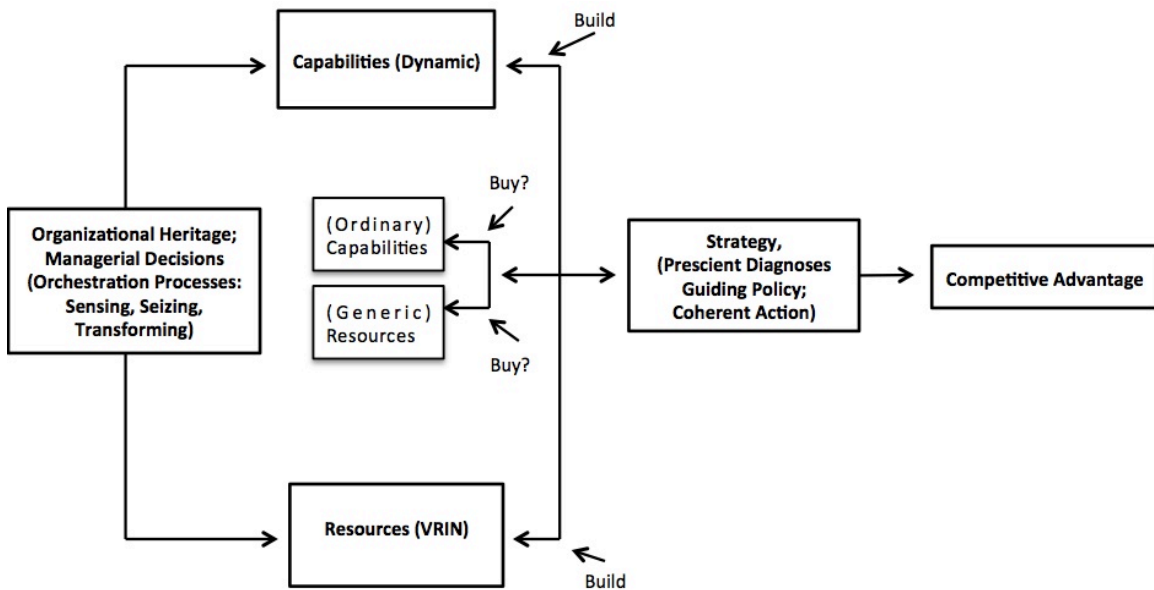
Build

Capabilities (Dynamic)

Buy?

(Ordinary) Capabilities

(Generic) Resources

Buy?

Organizational Heritage; Managerial Decisions (Orchestration Processes: Sensing, Seizing, Transforming)

Strategy, (Prescient Diagnoses Guiding Policy; Coherent Action)

Competitive Advantage

Resources (VRIN)

Build